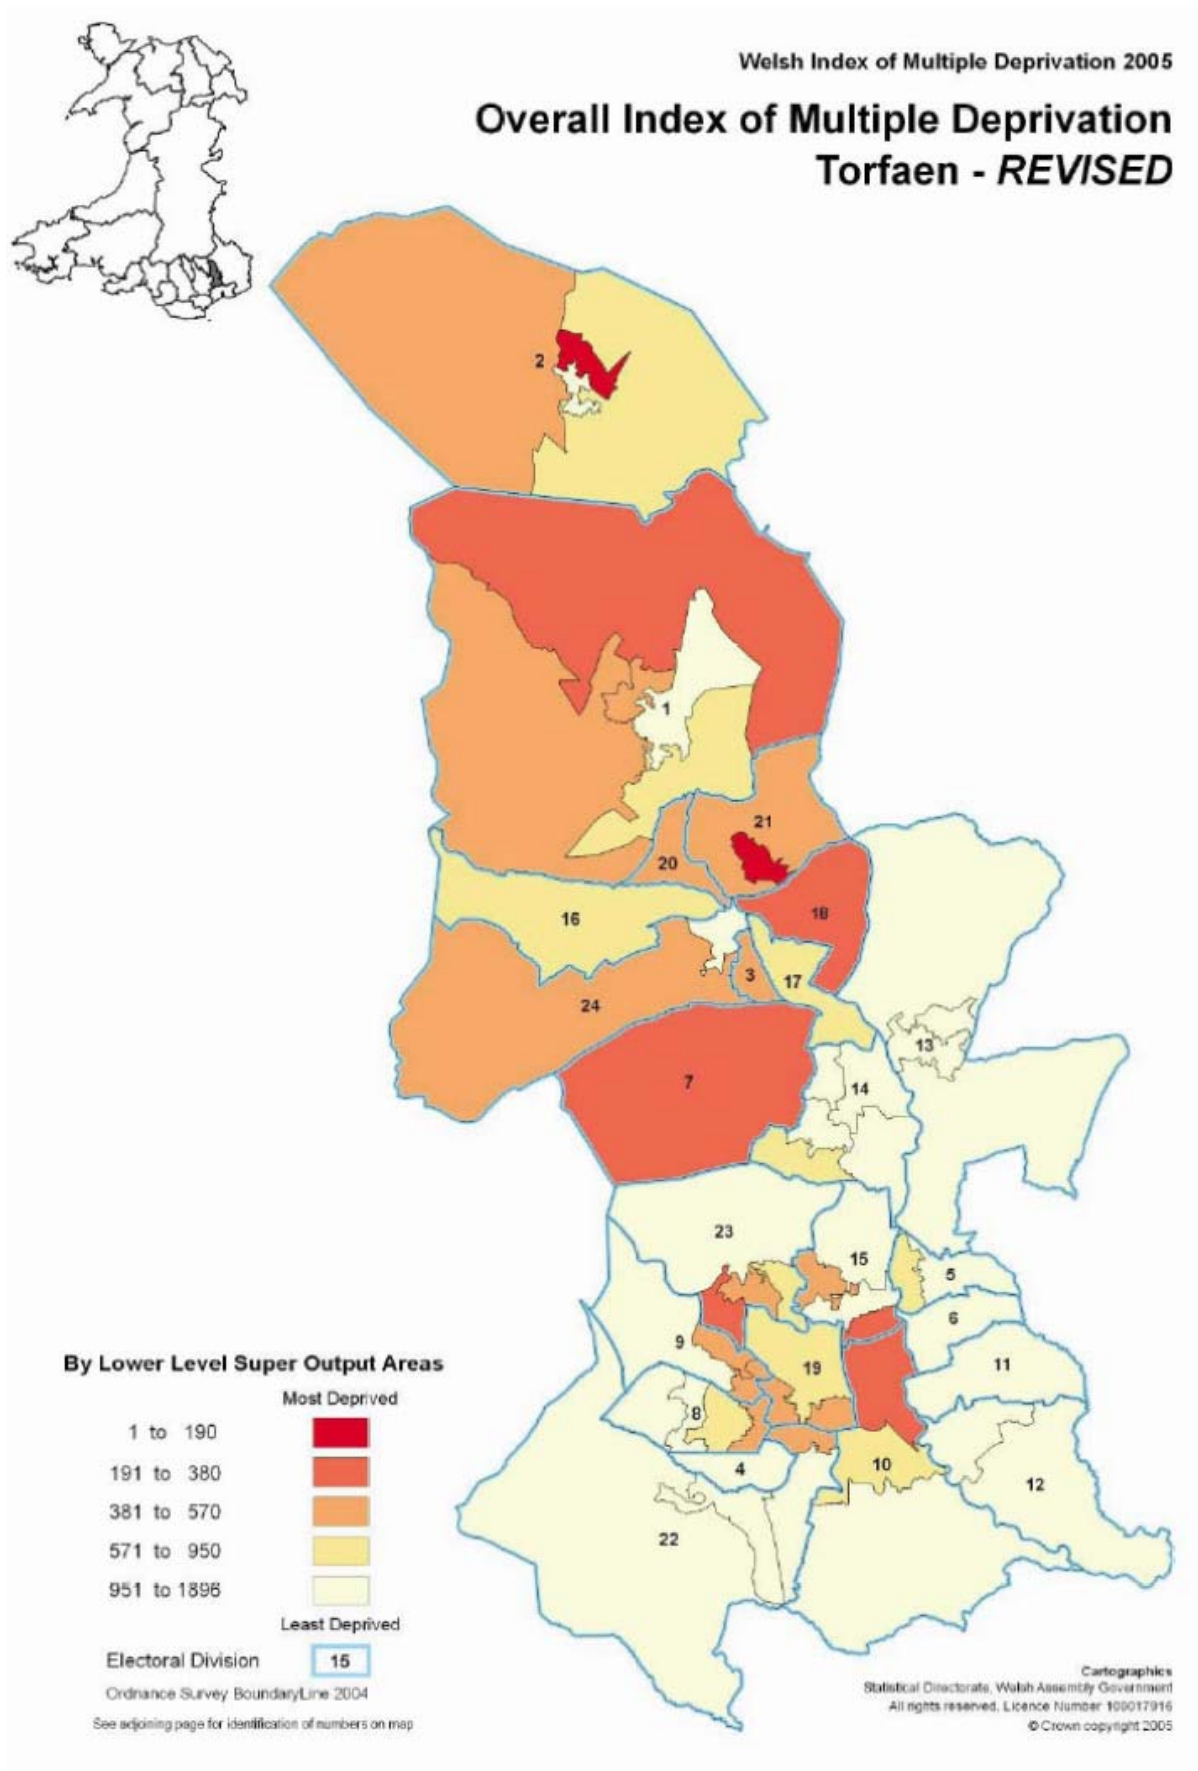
Welsh Index of Multiple Deprivation 2005

Overall Index of Multiple Deprivation
Torfaen - *REVISED*

2

1

21

20

18

16

3

17

24

13

7

14

23

15

5

6

9

19

11

8

10

4

12

22

By Lower Level Super Output Areas

Most Deprived

1 to 190

191 to 380

381 to 570

571 to 950

951 to 1896

Least Deprived

Electoral Division 15

Ordnance Survey BoundaryLine 2004

See adjoining page for identification of numbers on map

Cartographics
Statistical Directorate, Welsh Assembly Government
All rights reserved, Licence Number 100017916
© Crown copyright 2005